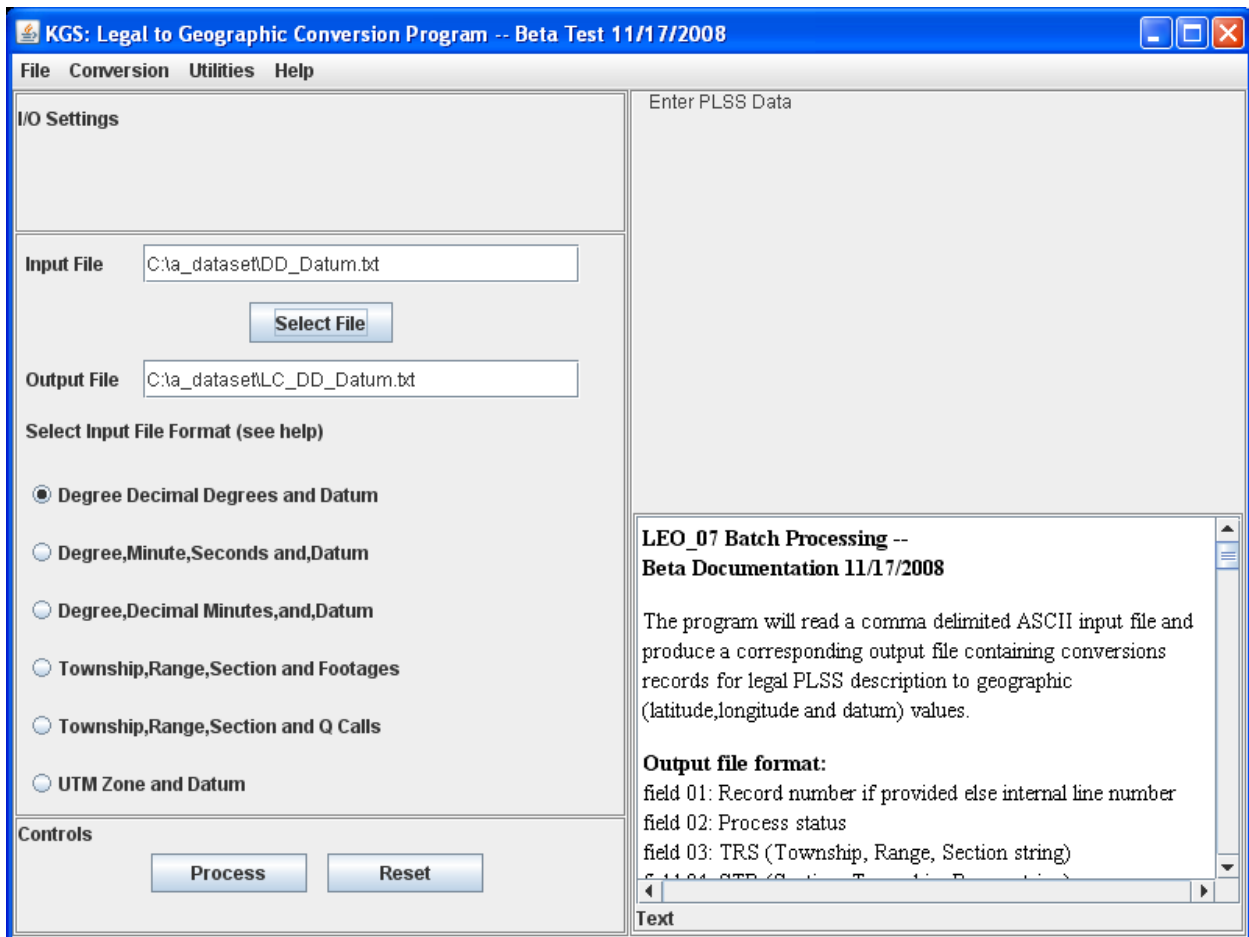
KGS: Legal to Geographic Conversion Program -- Beta Test 11/17/2008

File Conversion Utilities Help

I/O Settings

Input File C:\a_dataset\DD_Datum.txt

Select File

Output File C:\a_dataset\LC_DD_Datum.txt

Select Input File Format (see help)

Degree Decimal Degrees and Datum

Degree,Minute,Seconds and,Datum

Degree,Decimal Minutes,and,Datum

Township,Range,Section and Footages

Township,Range,Section and Q Calls

UTM Zone and Datum

Controls

Process Reset

Enter PLSS Data

LEO_07 Batch Processing --
Beta Documentation 11/17/2008

The program will read a comma delimited ASCII input file and produce a corresponding output file containing conversions records for legal PLSS description to geographic (latitude,longitude and datum) values.

Output file format:
field 01: Record number if provided else internal line number
field 02: Process status
field 03: TRS (Township, Range, Section string)
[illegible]

Text